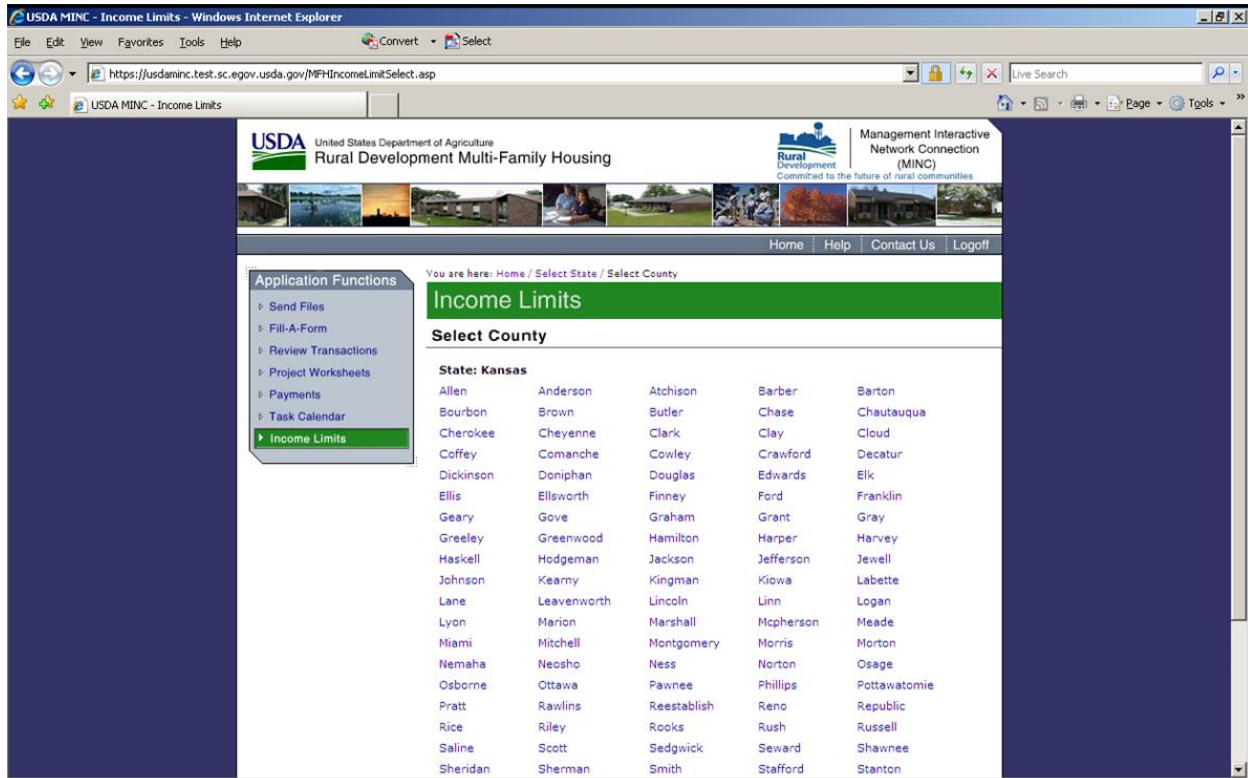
USDA MINC - Income Limits - Windows Internet Explorer

File Edit View Favorites Tools Help

Convert Select

https://usdaminc.test.sc.egov.usda.gov/MFHIncomeLimitSelect.asp

Live Search

USDA MINC - Income Limits

Page Tools

USDA United States Department of Agriculture
Rural Development Multi-Family Housing

Rural Development
Commited to the future of rural communities

Management Interactive Network Connection (MINC)

Home Help Contact Us Logoff

Application Functions
Send Files
Fill-A-Form
Review Transactions
Project Worksheets
Payments
Task Calendar
Income Limits

You are here: Home / Select State / Select County

Income Limits

Select County

State: Kansas

| Allen | Anderson | Atchison | Barber | Barton |
|---|---|---|---|---|
| Bourbon | Brown | Butler | Chase | Chautauqua |
| Cherokee | Cheyenne | Clark | Clay | Cloud |
| Coffey | Comanche | Cowley | Crawford | Decatur |
| Dickinson | Doniphan | Douglas | Edwards | Elk |
| Ellis | Ellsworth | Finney | Ford | Franklin |
| Geary | Gove | Graham | Grant | Gray |
| Greeley | Greenwood | Hamilton | Harper | Harvey |
| Haskell | Hodgeman | Jackson | Jefferson | Jewell |
| Johnson | Kearny | Kingman | Kiowa | Labette |
| Lane | Leavenworth | Lincoln | Linn | Logan |
| Lyon | Marion | Marshall | Mcpherson | Meade |
| Miami | Mitchell | Montgomery | Morris | Morton |
| Nemaha | Neosho | Ness | Norton | Osage |
| Osborne | Ottawa | Pawnee | Phillips | Pottawatomie |
| Pratt | Rawlins | Reestablish | Reno | Republic |
| Rice | Riley | Rooks | Rush | Russell |
| Saline | Scott | Sedgwick | Seward | Shawnee |
| Sheridan | Sherman | Smith | Stafford | Stanton |